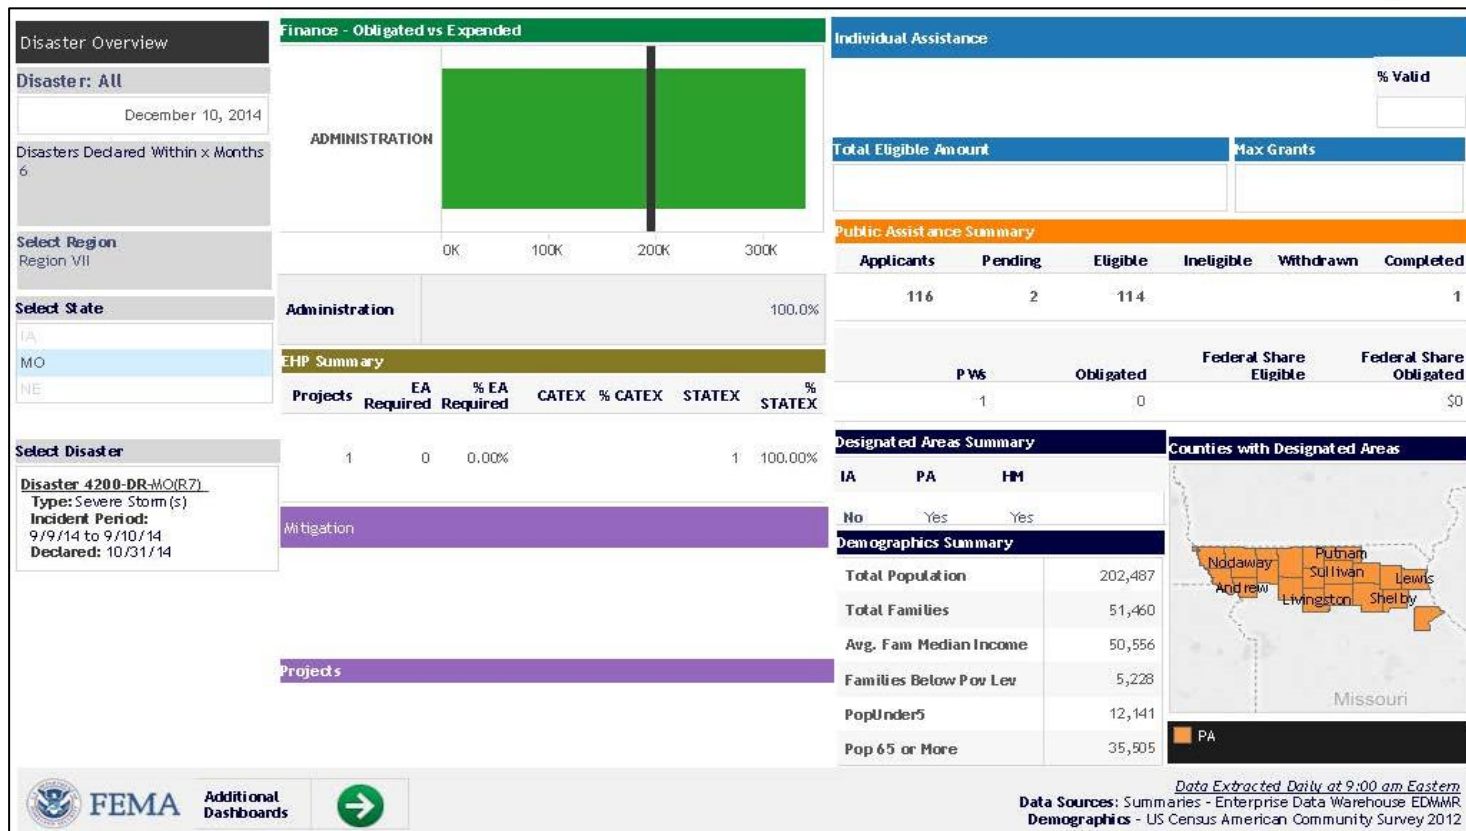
Disaster Overview

Disaster: All

December 10, 2014

Disasters Declared Within x Months
6

Select Region
Region VII

Select State

IA
MO
NE

Select Disaster

Disaster 4200-DR-MO(R7)
Type: Severe Storm(s)
Incident Period:
9/9/14 to 9/10/14
Declared: 10/31/14

Finance - Obligated vs Expended

ADMINISTRATION

0K 100K 200K 300K

| Administration | 100.0% |
|---|---|

EHP Summary

| Projects | EA Required | % EA Required | CATEX | % CATEX | STATEX | % STATEX |
|---|---|---|---|---|---|---|
| 1 | 0 | 0.00% | | | 1 | 100.00% |

Mitigation

Projects

Individual Assistance

% Valid

Total Eligible Amount

Max Grants

Public Assistance Summary

| Applicants | Pending | Eligible | Ineligible | Withdrawn | Completed |
|---|---|---|---|---|---|
| 116 | 2 | 114 | | | 1 |

| PWs | Obligated | Federal Share Eligible | Federal Share Obligated |
|---|---|---|---|
| 1 | 0 | | $0 |

Designated Areas Summary

| IA | PA | HM |
|---|---|---|
| No | Yes | Yes |

Counties with Designated Areas

Nodaway
Putnam
Sullivan
Lewis
Andrew
Livingston
Shelby
Missouri

PA

Demographics Summary

| Total Population | 202,487 |
|---|---|
| Total Families | 51,460 |
| Avg. Fam Median Income | 50,556 |
| Families Below Pov Lev | 5,228 |
| PopUnder5 | 12,141 |
| Pop 65 or More | 35,505 |

FEMA

Additional Dashboards

Data Extracted Daily at 9:00 am Eastern
Data Sources: Summaries - Enterprise Data Warehouse EDW/MR
Demographics - US Census American Community Survey 2012